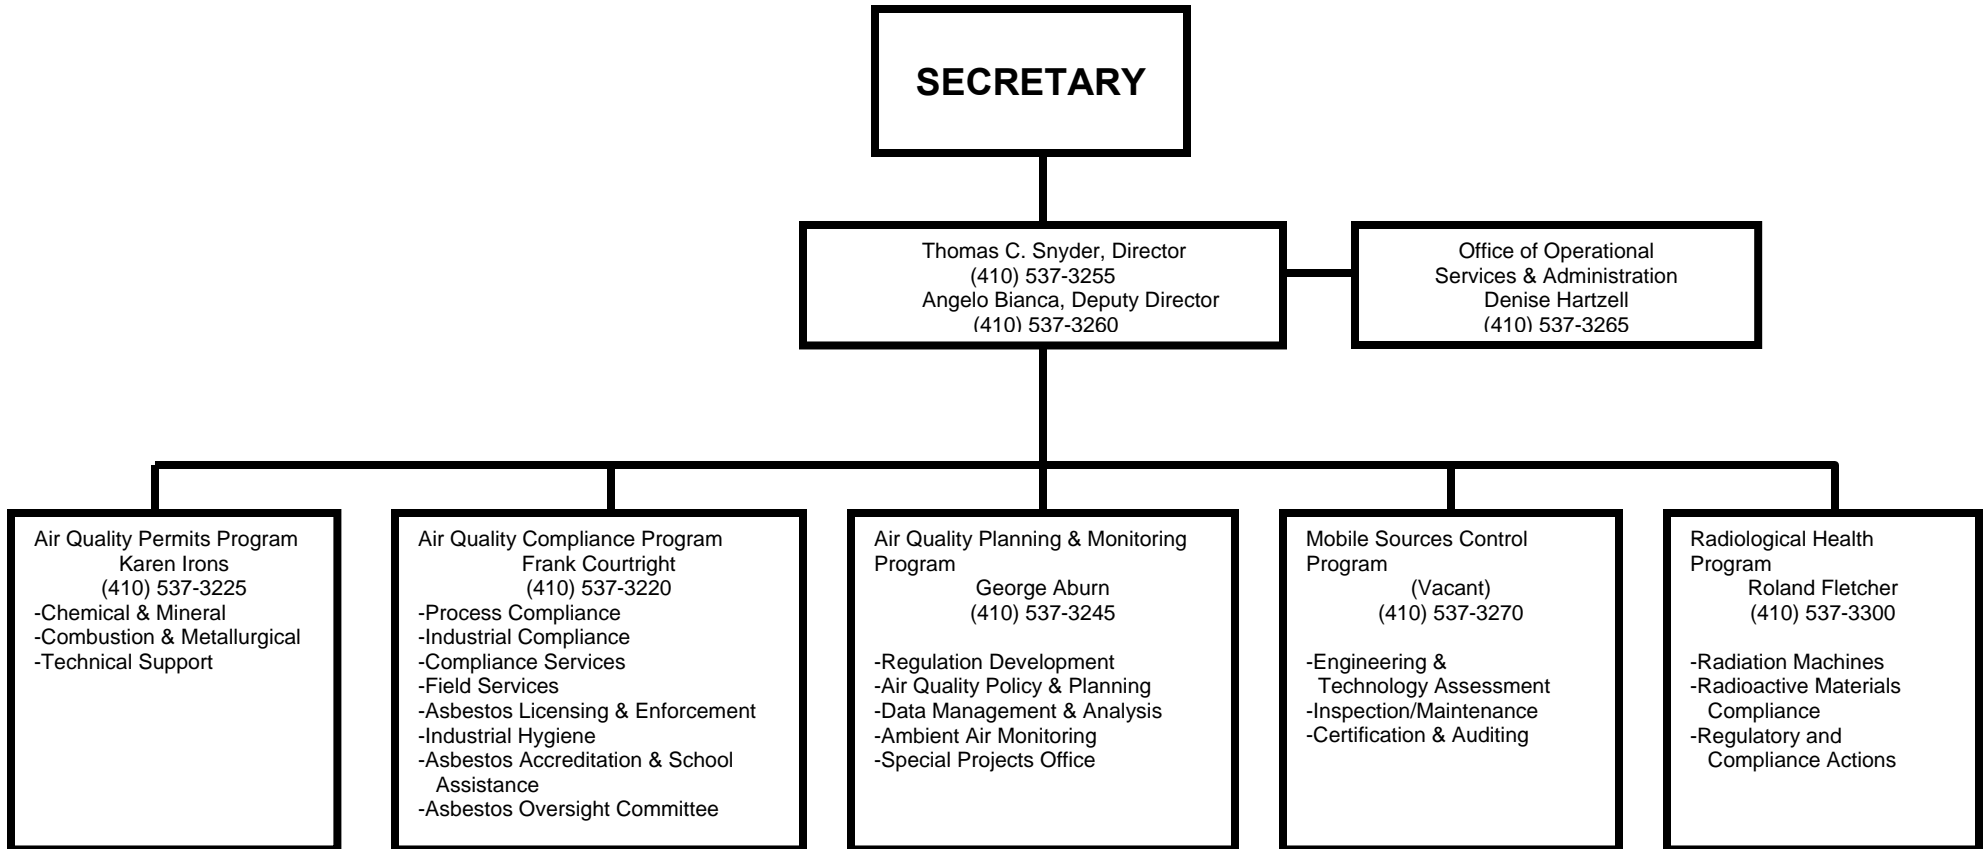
SECRETARY

Thomas C. Snyder, Director
(410) 537-3255
Angelo Bianca, Deputy Director
(410) 537-3260

Office of Operational Services & Administration
Denise Hartzell
(410) 537-3265

Air Quality Permits Program
Karen Irons
(410) 537-3225
-Chemical & Mineral
-Combustion & Metallurgical
-Technical Support

Air Quality Compliance Program
Frank Courtright
(410) 537-3220
-Process Compliance
-Industrial Compliance
-Compliance Services
-Field Services
-Asbestos Licensing & Enforcement
-Industrial Hygiene
-Asbestos Accreditation & School Assistance
-Asbestos Oversight Committee

Air Quality Planning & Monitoring Program
George Aburn
(410) 537-3245

-Regulation Development
-Air Quality Policy & Planning
-Data Management & Analysis
-Ambient Air Monitoring
-Special Projects Office

Mobile Sources Control Program
(Vacant)
(410) 537-3270

-Engineering & Technology Assessment
-Inspection/Maintenance
-Certification & Auditing

Radiological Health Program
Roland Fletcher
(410) 537-3300

-Radiation Machines
-Radioactive Materials Compliance
-Regulatory and Compliance Actions